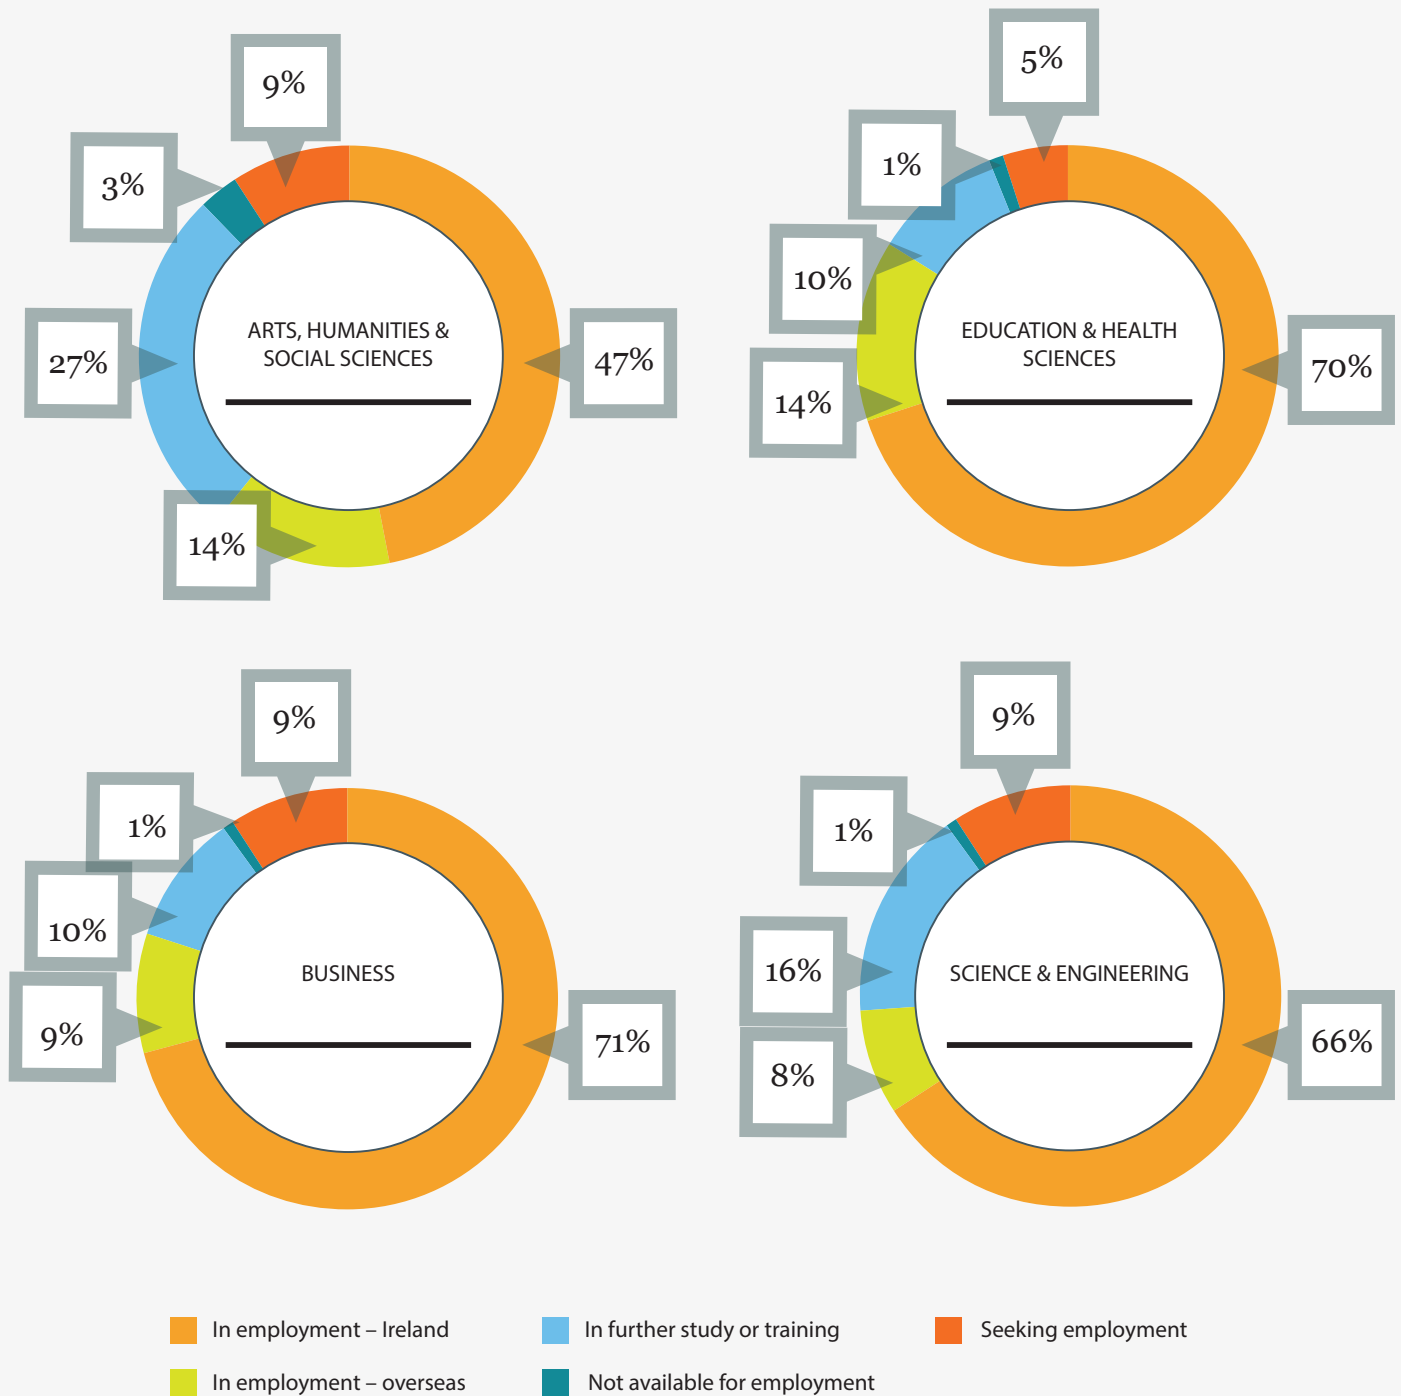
9%

3%

27%

ARTS, HUMANITIES & SOCIAL SCIENCES

47%

14%

5%

1%

10%

EDUCATION & HEALTH SCIENCES

70%

14%

9%

1%

10%

BUSINESS

9%

71%

9%

1%

16%

SCIENCE & ENGINEERING

66%

8%

In employment – Ireland

In further study or training

Seeking employment

In employment – overseas

Not available for employment